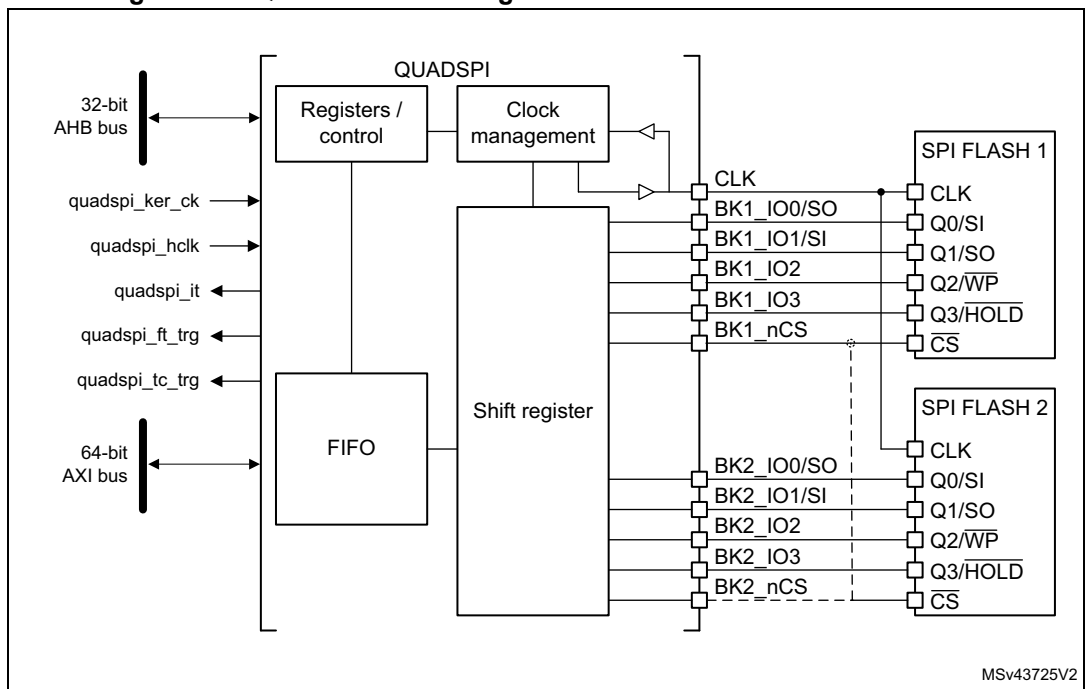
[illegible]

QUADSPI

32-bit AHB bus

Registers / control

Clock management

SPI FLASH 1

quadspi_ker_ck

quadspi_hclk

quadspi_it

quadspi_ft_trg

quadspi_tc_trg

64-bit AXI bus

FIFO

Shift register

CLK

BK1_IO0/SO

BK1_IO1/SI

BK1_IO2

BK1_IO3

BK1_nCS

CLK

Q0/SI

Q1/SO

Q2/$\overline{WP}$

Q3/$\overline{HOLD}$

$\overline{CS}$

SPI FLASH 2

CLK

BK2_IO0/SO

BK2_IO1/SI

BK2_IO2

BK2_IO3

BK2_nCS

Q0/SI

Q1/SO

Q2/$\overline{WP}$

Q3/$\overline{HOLD}$

$\overline{CS}$

MSv43725V2